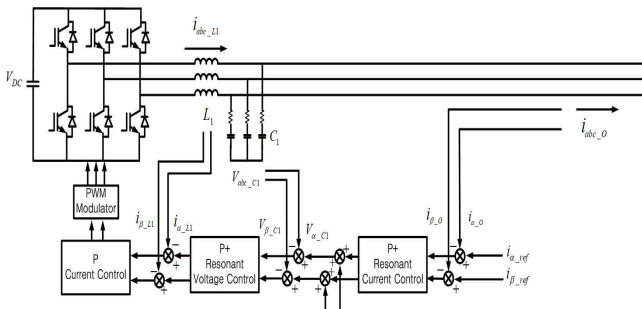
$i_{abc\_L1}$

$V_{DC}$

$L_1$

$C_1$

$i_{abc\_O}$

$V_{abc\_C1}$

PWM Modulator

$i_{\beta\_L1}$

$i_{\alpha\_L1}$

P Current Control

P+ Resonant Voltage Control

$V_{\beta\_C1}$

$V_{\alpha\_C1}$

P+ Resonant Current Control

$i_{\beta\_O}$

$i_{\alpha\_O}$

$i_{\alpha\_ref}$

$i_{\beta\_ref}$

−
+
−
+
−
+
−
+
+
+
+
+
−
+
−
+